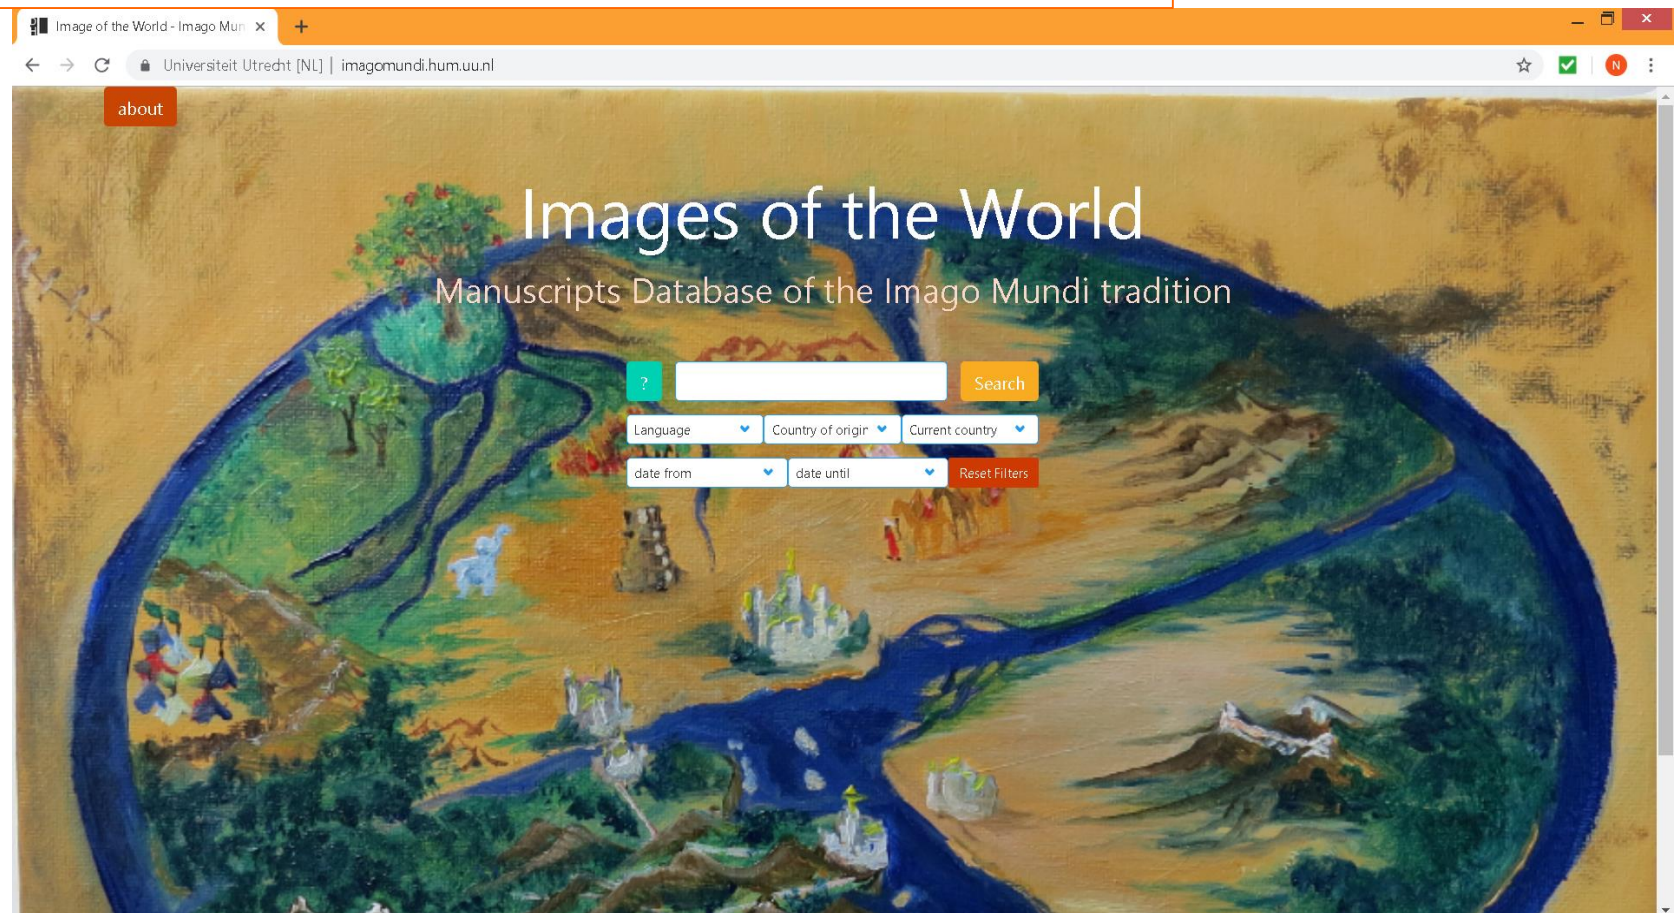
Image of the World - Imago Mun ×

Universiteit Utrecht [NL] | imagomundi.hum.uu.nl

N

about

Images of the World

Manuscripts Database of the Imago Mundi tradition

?

Search

Language

Country of origin

Current country

date from

date until

Reset Filters